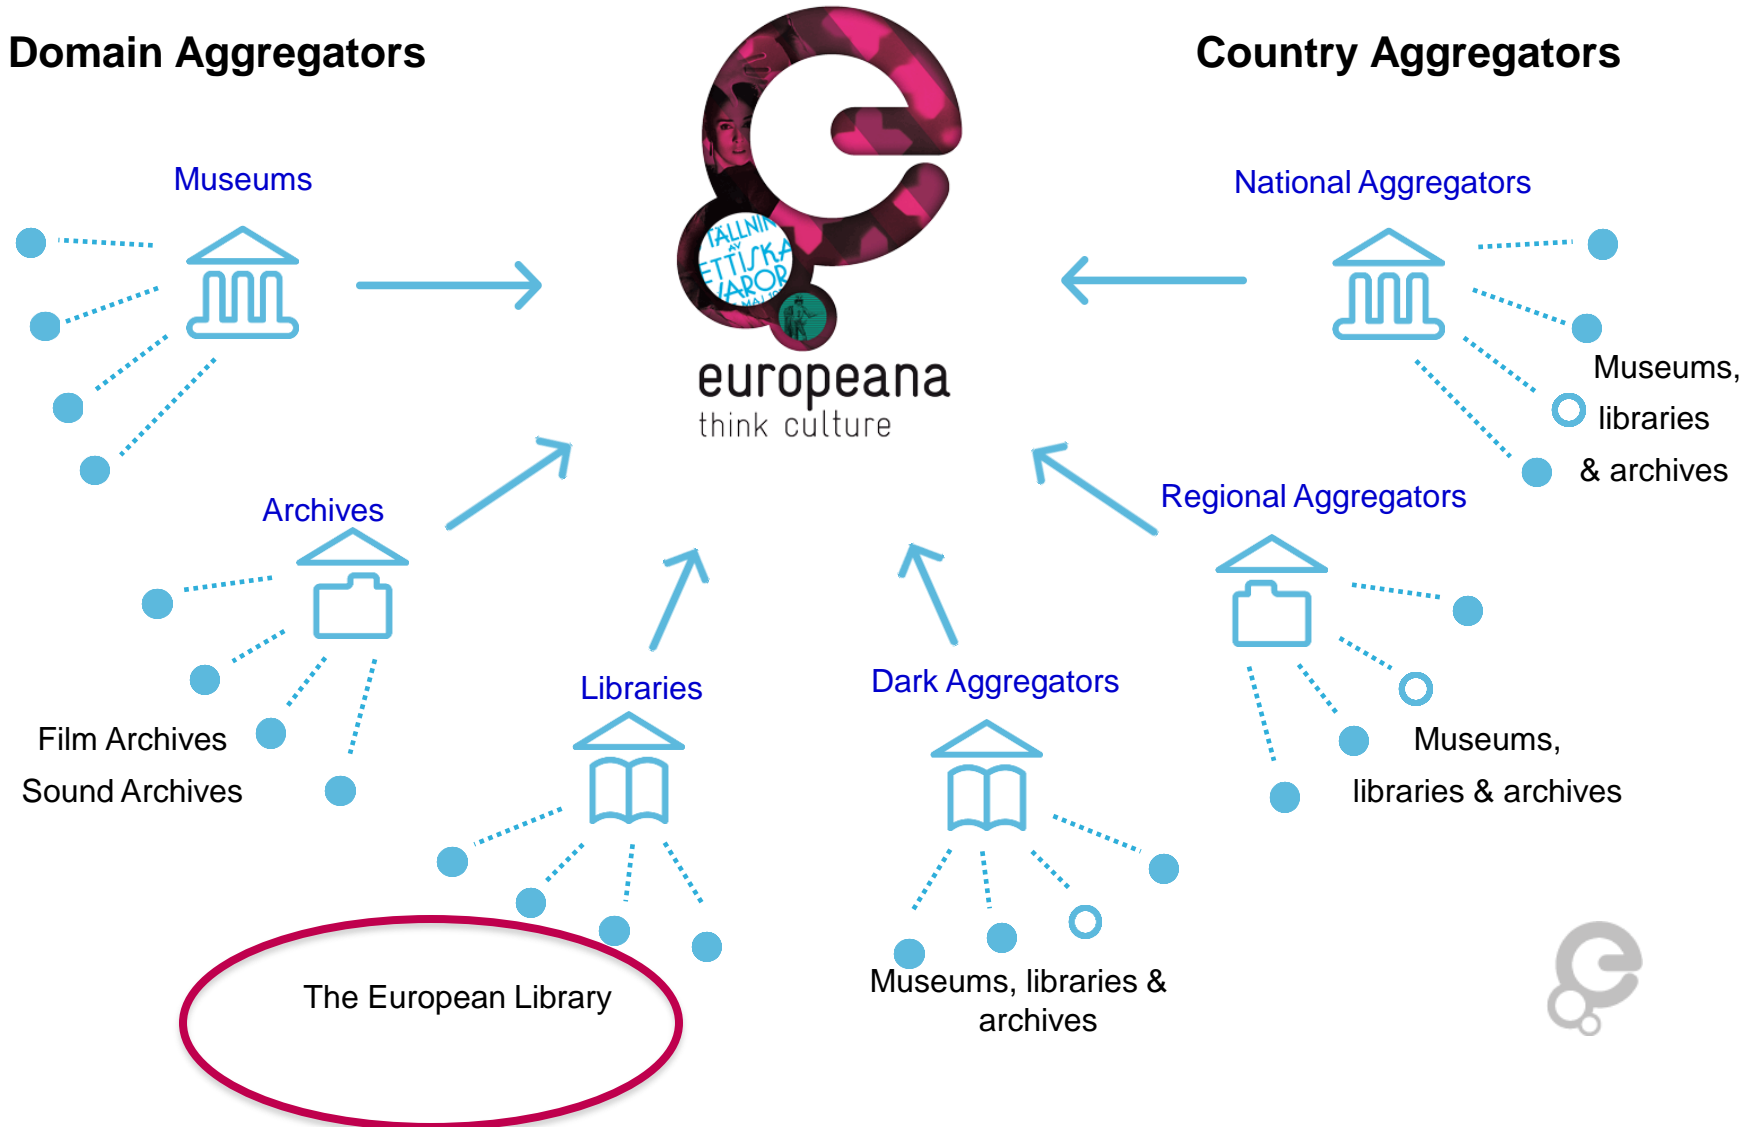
Domain Aggregators

Country Aggregators

europeana
think culture

Museums

National Aggregators

Museums, libraries & archives

Archives

Regional Aggregators

Film Archives
Sound Archives

Libraries

Dark Aggregators

Museums, libraries & archives

The European Library

Museums, libraries & archives